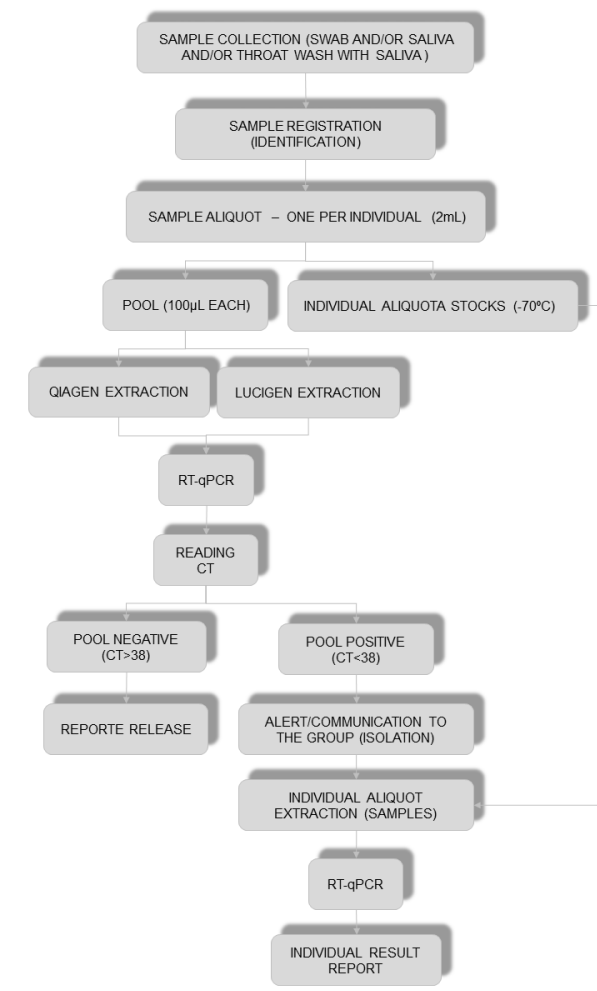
SAMPLE COLLECTION (SWAB AND/OR SALIVA AND/OR THROAT WASH WITH SALIVA )

SAMPLE REGISTRATION (IDENTIFICATION)

SAMPLE ALIQUOT – ONE PER INDIVIDUAL (2mL)

POOL (100µL EACH)

INDIVIDUAL ALIQUOTA STOCKS (-70ºC)

QIAGEN EXTRACTION

LUCIGEN EXTRACTION

RT-qPCR

READING CT

POOL NEGATIVE (CT>38)

POOL POSITIVE (CT<38)

REPORTE RELEASE

ALERT/COMMUNICATION TO THE GROUP (ISOLATION)

INDIVIDUAL ALIQUOT EXTRACTION (SAMPLES)

RT-qPCR

INDIVIDUAL RESULT REPORT